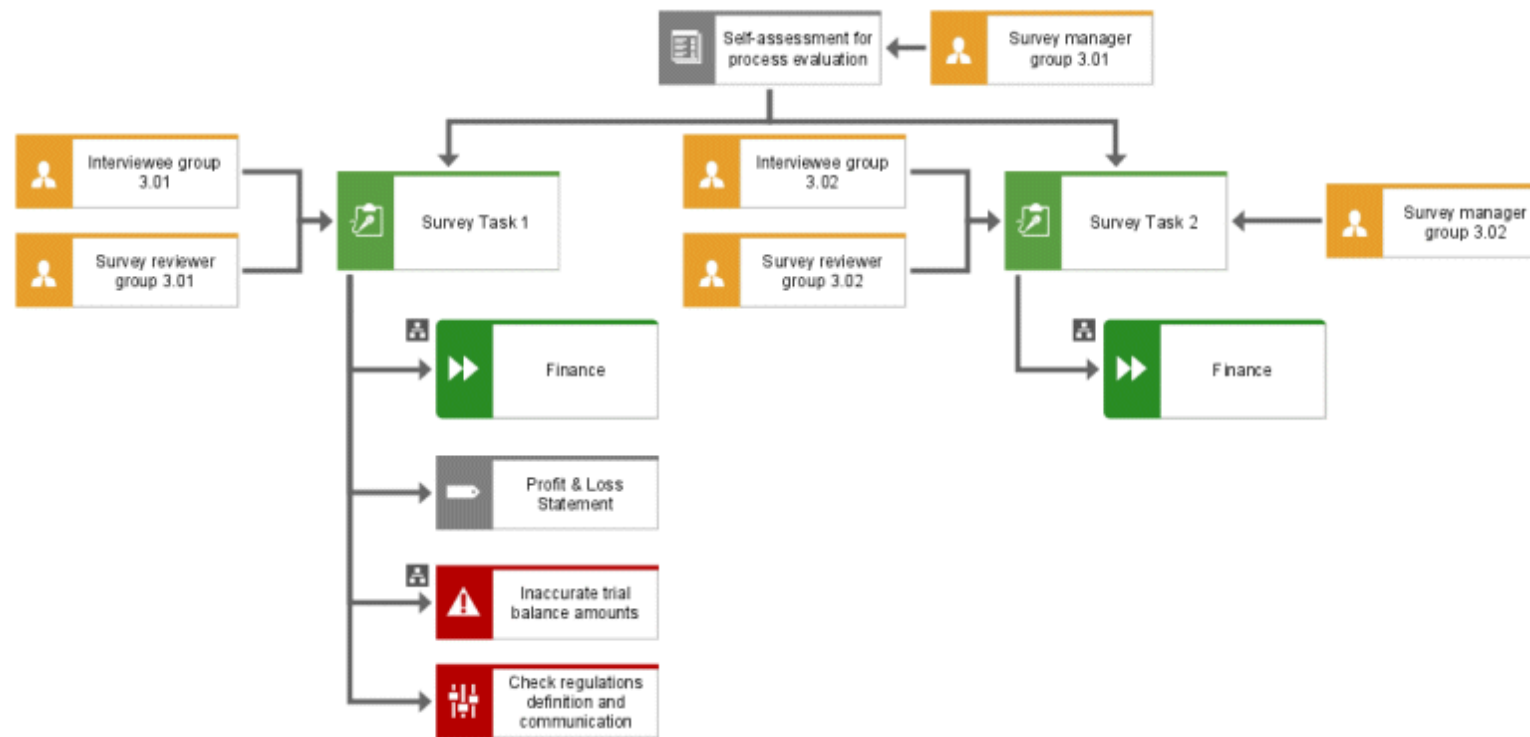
Self-assessment for process evaluation

Survey manager group 3.01

Interviewee group 3.01

Survey reviewer group 3.01

Survey Task 1

Interviewee group 3.02

Survey reviewer group 3.02

Survey Task 2

Survey manager group 3.02

Finance

Finance

Profit & Loss Statement

Inaccurate trial balance amounts

Check regulations definition and communication